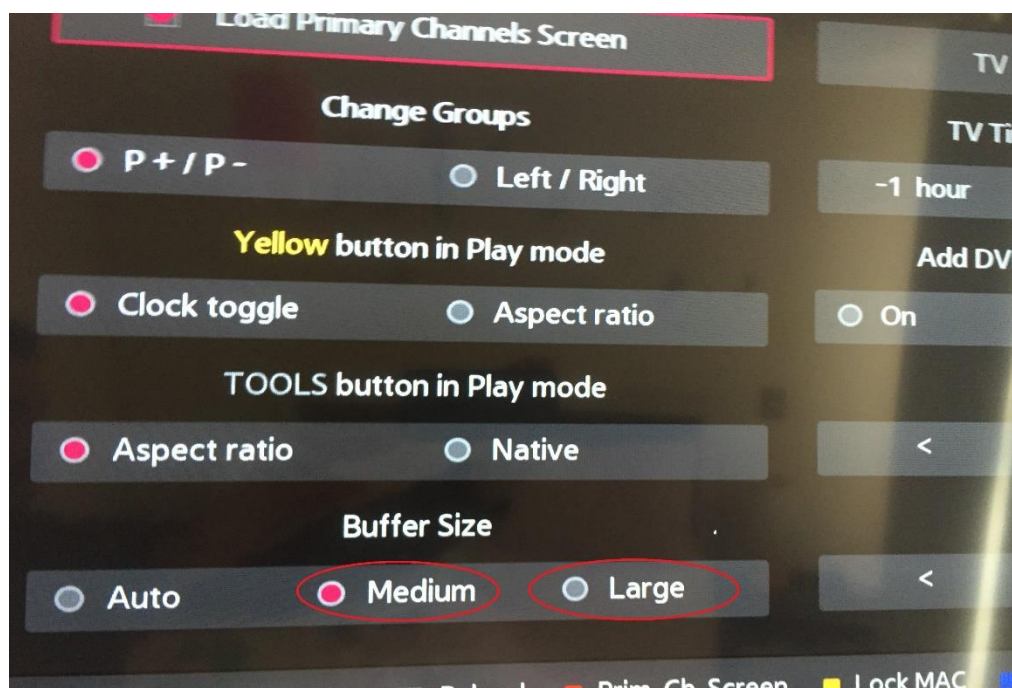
Load Primary Channels Screen

TV

Change Groups

TV Ti

P + / P -

Left / Right

-1 hour

Yellow button in Play mode

Add DV

Clock toggle

Aspect ratio

On

TOOLS button in Play mode

Aspect ratio

Native

<

Buffer Size

Auto

Medium

Large

<

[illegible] Reload Prim. Ch. Screen Lock MAC